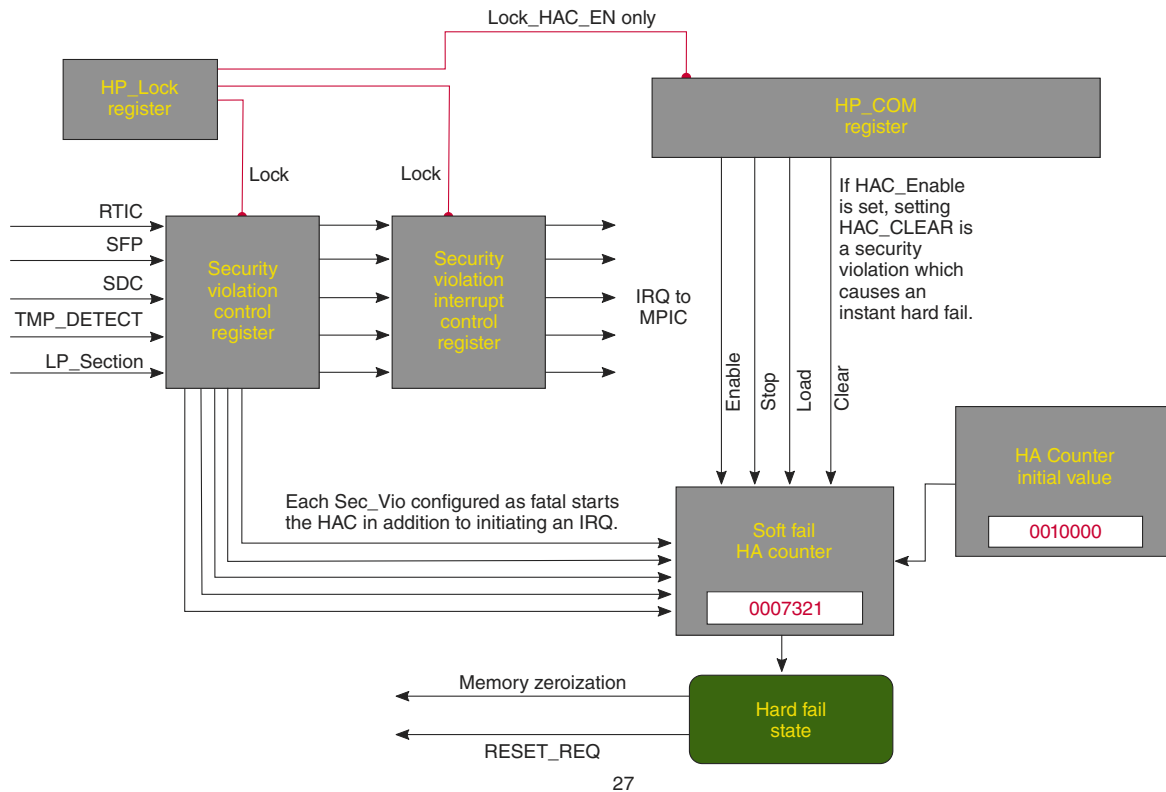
Lock_HAC_EN only

HP_Lock register

HP_COM register

Lock

Lock

RTIC

SFP

SDC

TMP_DETECT

LP_Section

Security violation control register

Security violation interrupt control register

IRQ to MPIC

If HAC_Enable is set, setting HAC_CLEAR is a security violation which causes an instant hard fail.

Enable

Stop

Load

Clear

HA Counter initial value

0010000

Each Sec_Vio configured as fatal starts the HAC in addition to initiating an IRQ.

Soft fail HA counter

0007321

Memory zeroization

Hard fail state

RESET_REQ

27